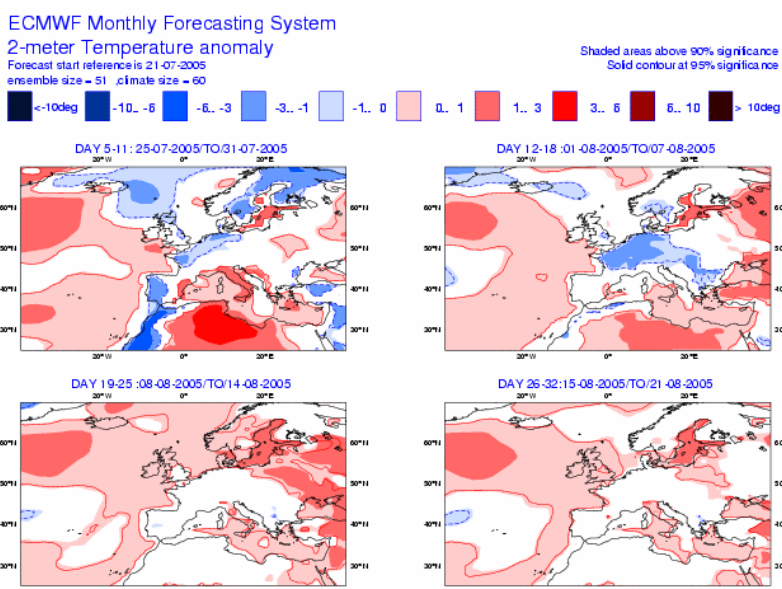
ECMWF Monthly Forecasting System
2-meter Temperature anomaly
Forecast start reference is 21-07-2005
ensemble size = 51 ,climate size = 60

Shaded areas above 90% significance
Solid contour at 95% significance

<-10deg -10.. -6 -6.. -3 -3.. -1 -1.. 0 0.. 1 1.. 3 3.. 6 6.. 10 > 10deg

DAY 5-11: 25-07-2005/TO/31-07-2005
20°W 0° 20°E
60°N 50°N 40°N 30°N
60°N 50°N 40°N 30°N
20°W 0° 20°E

DAY 12-18 :01-08-2005/TO/07-08-2005
20°W 0° 20°E
60°N 50°N 40°N 30°N
60°N 50°N 40°N 30°N
20°W 0° 20°E

DAY 19-25 :08-08-2005/TO/14-08-2005
20°W 0° 20°E
60°N 50°N 40°N 30°N
60°N 50°N 40°N 30°N

DAY 26-32:15-08-2005/TO/21-08-2005
20°W 0° 20°E
60°N 50°N 40°N 30°N
60°N 50°N 40°N 30°N